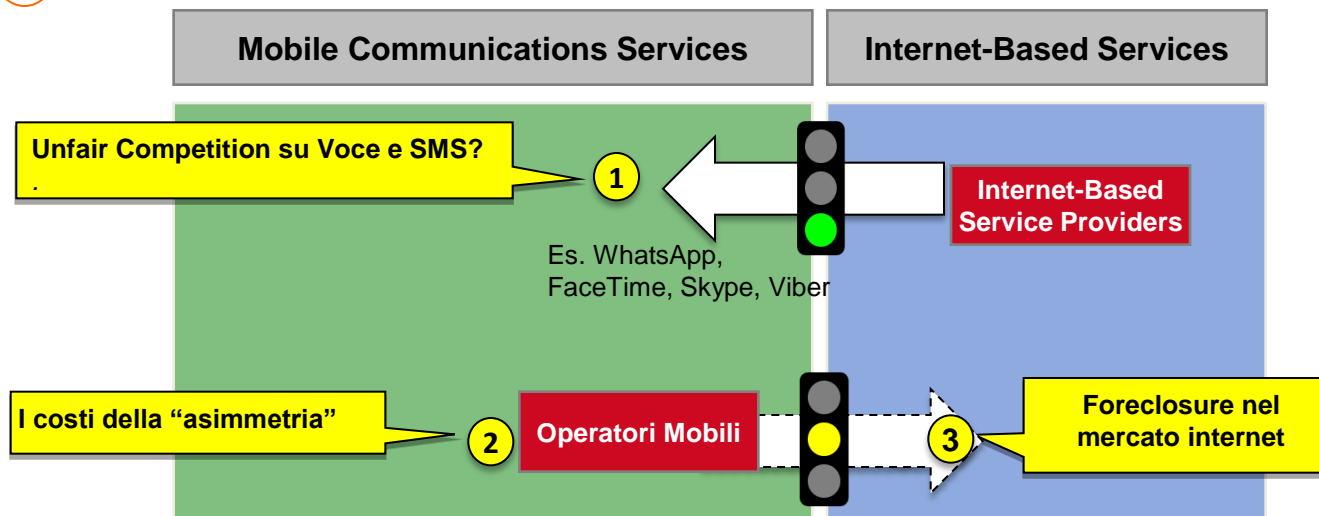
Mobile Communications Services

Internet-Based Services

Unfair Competition su Voce e SMS?
.

1

Internet-Based Service Providers

Es. WhatsApp, FaceTime, Skype, Viber

I costi della “asimmetria”

2

Operatori Mobili

3

Foreclosure nel mercato internet